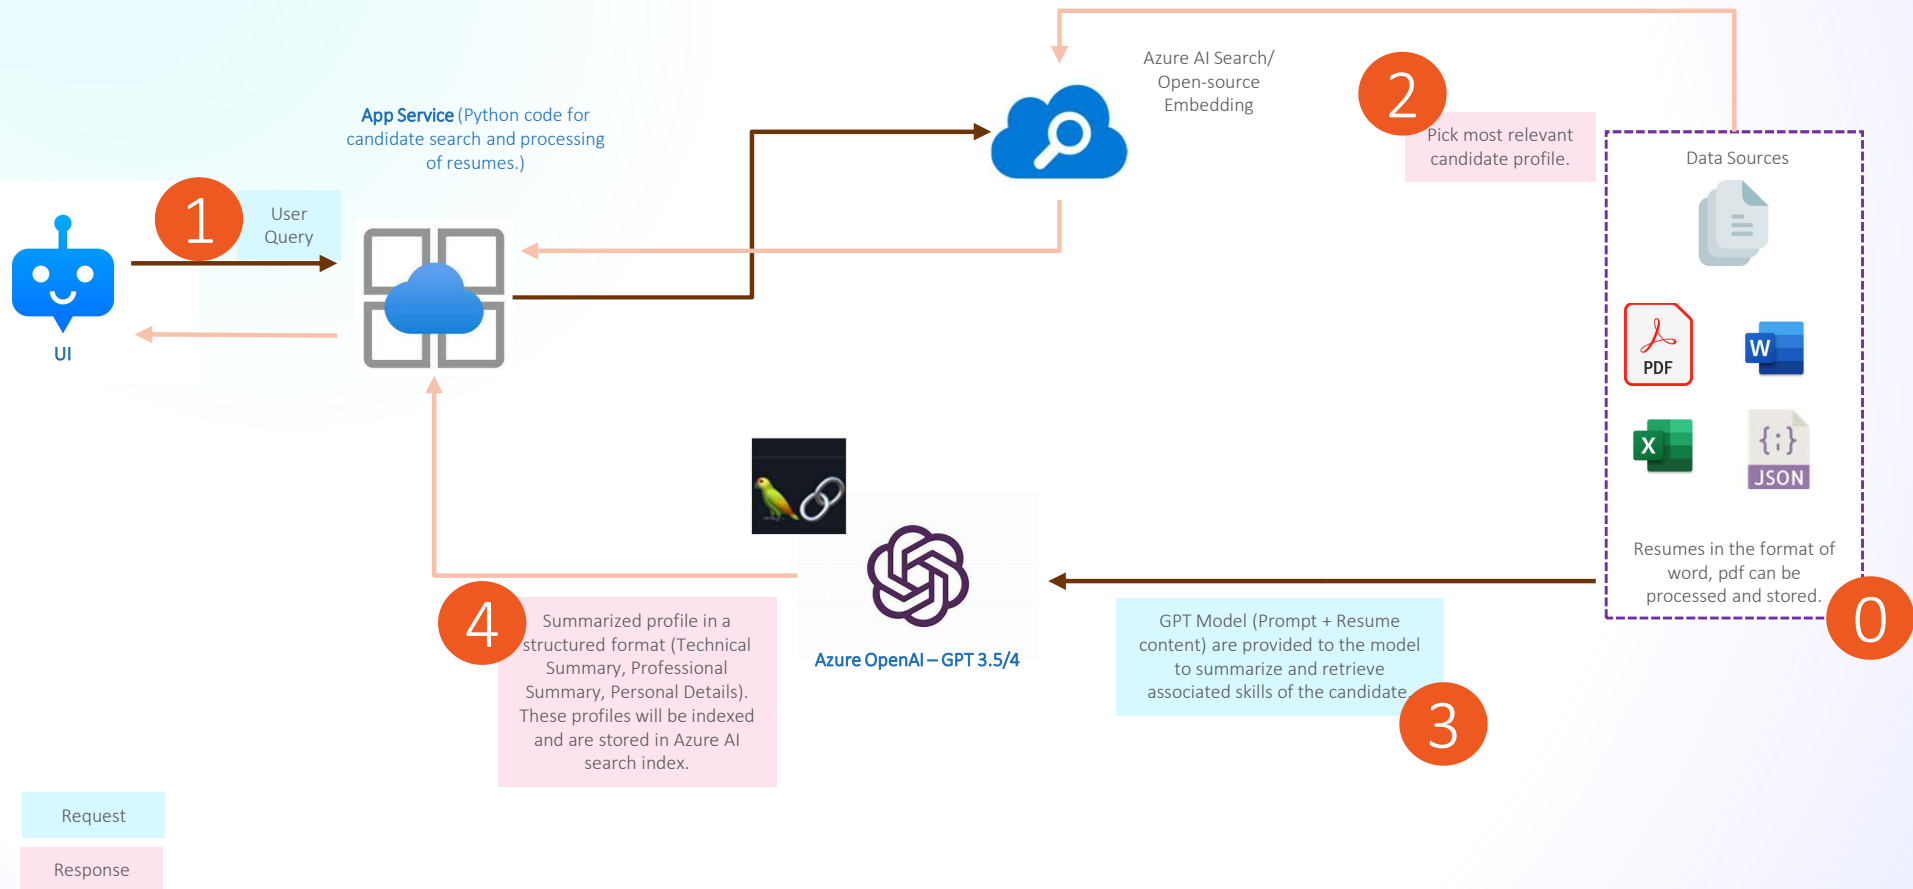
Azure AI Search/ Open-source Embedding

2

Pick most relevant candidate profile.

App Service (Python code for candidate search and processing of resumes.)

1

User Query

UI

Data Sources

PDF

W

X

{:}

JSON

Resumes in the format of word, pdf can be processed and stored.

0

4

Summarized profile in a structured format (Technical Summary, Professional Summary, Personal Details). These profiles will be indexed and are stored in Azure AI search index.

Azure OpenAI – GPT 3.5/4

GPT Model (Prompt + Resume content) are provided to the model to summarize and retrieve associated skills of the candidate.

3

Request

Response